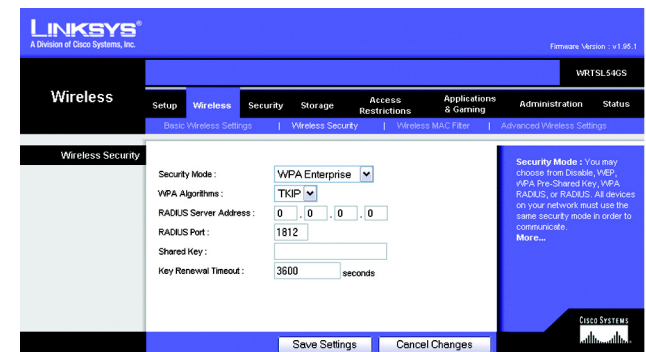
LINKSYS®
A Division of Cisco Systems, Inc.

Firmware Version : v1.95.1

WRTSL54GS

Wireless

Setup | Wireless | Security | Storage | Access Restrictions | Applications & Gaming | Administration | Status

Basic Wireless Settings | Wireless Security | Wireless MAC Filter | Advanced Wireless Settings

Wireless Security

Security Mode : WPA Enterprise

WPA Algorithms : TKIP

RADIUS Server Address : 0 . 0 . 0 . 0

RADIUS Port : 1812

Shared Key :

Key Renewal Timeout : 3600 seconds

Security Mode : You may choose from Disable, WEP, WPA Pre-Shared Key, WPA RADIUS, or RADIUS. All devices on your network must use the same security mode in order to communicate.
More...

Save Settings | Cancel Changes

CISCO SYSTEMS